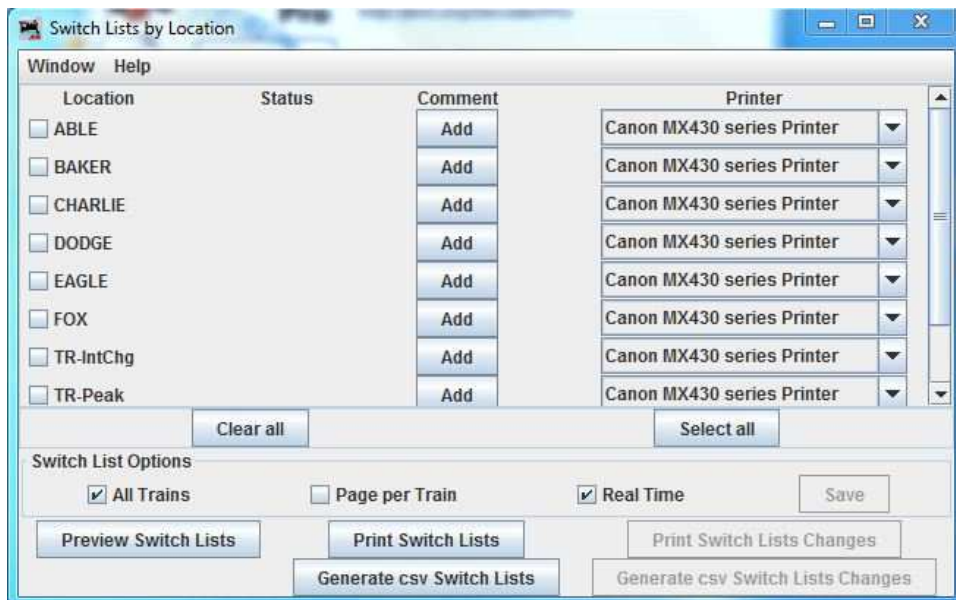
Switch Lists by Location

Window Help

| Location | Status | Comment | Printer |
|---|---|---|---|
| ABLE | | Add | Canon MX430 series Printer |
| BAKER | | Add | Canon MX430 series Printer |
| CHARLIE | | Add | Canon MX430 series Printer |
| DODGE | | Add | Canon MX430 series Printer |
| EAGLE | | Add | Canon MX430 series Printer |
| FOX | | Add | Canon MX430 series Printer |
| TR-IntChg | | Add | Canon MX430 series Printer |
| TR-Peak | | Add | Canon MX430 series Printer |

Clear all

Select all

Switch List Options

All Trains

Page per Train

Real Time

Save

Preview Switch Lists

Print Switch Lists

Print Switch Lists Changes

Generate csv Switch Lists

Generate csv Switch Lists Changes